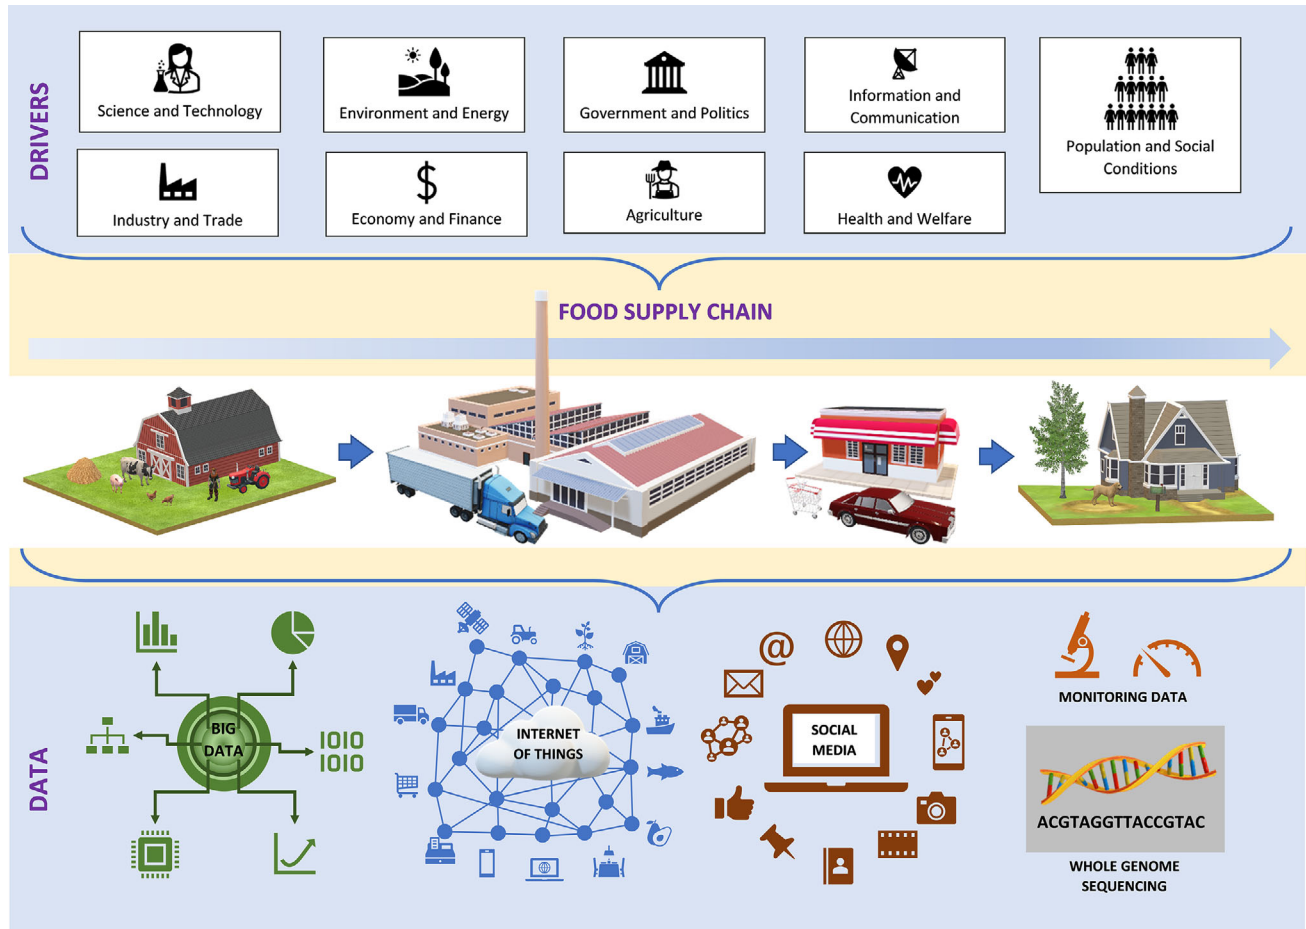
DRIVERS

Science and Technology

Environment and Energy

Government and Politics

Information and Communication

Population and Social Conditions

Industry and Trade

Economy and Finance

Agriculture

Health and Welfare

FOOD SUPPLY CHAIN

DATA

BIG DATA

1010
1010

INTERNET OF THINGS

SOCIAL MEDIA

MONITORING DATA

ACGTAGGTTACCGTAC

WHOLE GENOME SEQUENCING